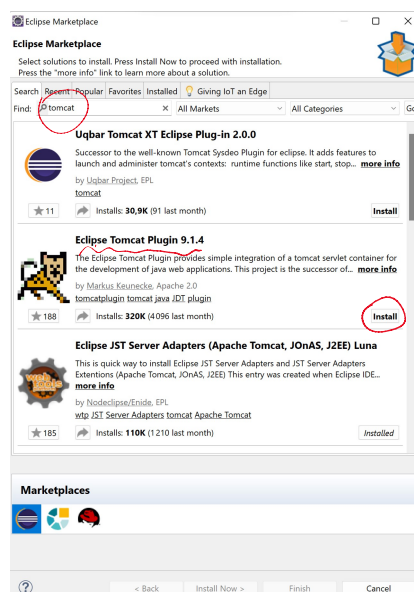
Eclipse Marketplace

Eclipse Marketplace

Select solutions to install. Press Install Now to proceed with installation.
Press the "more info" link to learn more about a solution.

Search | Recent | Popular | Favorites | Installed | Giving IoT an Edge

Find: tomcat × All Markets All Categories Go

Uqbar Tomcat XT Eclipse Plug-in 2.0.0

Successor to the well-known Tomcat Sysdeo Plugin for eclipse. It adds features to launch and administer tomcat's contexts: runtime functions like start, stop... more info

by Uqbar Project, EPL
tomcat

11 Installs: 30,9K (91 last month) Install

Eclipse Tomcat Plugin 9.1.4

The Eclipse Tomcat Plugin provides simple integration of a tomcat servlet container for the development of java web applications. This project is the successor of... more info

by Markus Keunecke, Apache 2.0
tomcatplugin tomcat java JDT plugin

188 Installs: 320K (4096 last month) Install

Eclipse JST Server Adapters (Apache Tomcat, JOnAS, J2EE) Luna

This is quick way to install Eclipse JST Server Adapters and JST Server Adapters Extentions (Apache Tomcat, JOnAS, J2EE) This entry was created when Eclipse IDE... more info

by Nodeclipse/Enide, EPL
wtp JST Server Adapters tomcat Apache Tomcat

185 Installs: 110K (1210 last month) Installed

Marketplaces

< Back Install Now > Finish Cancel